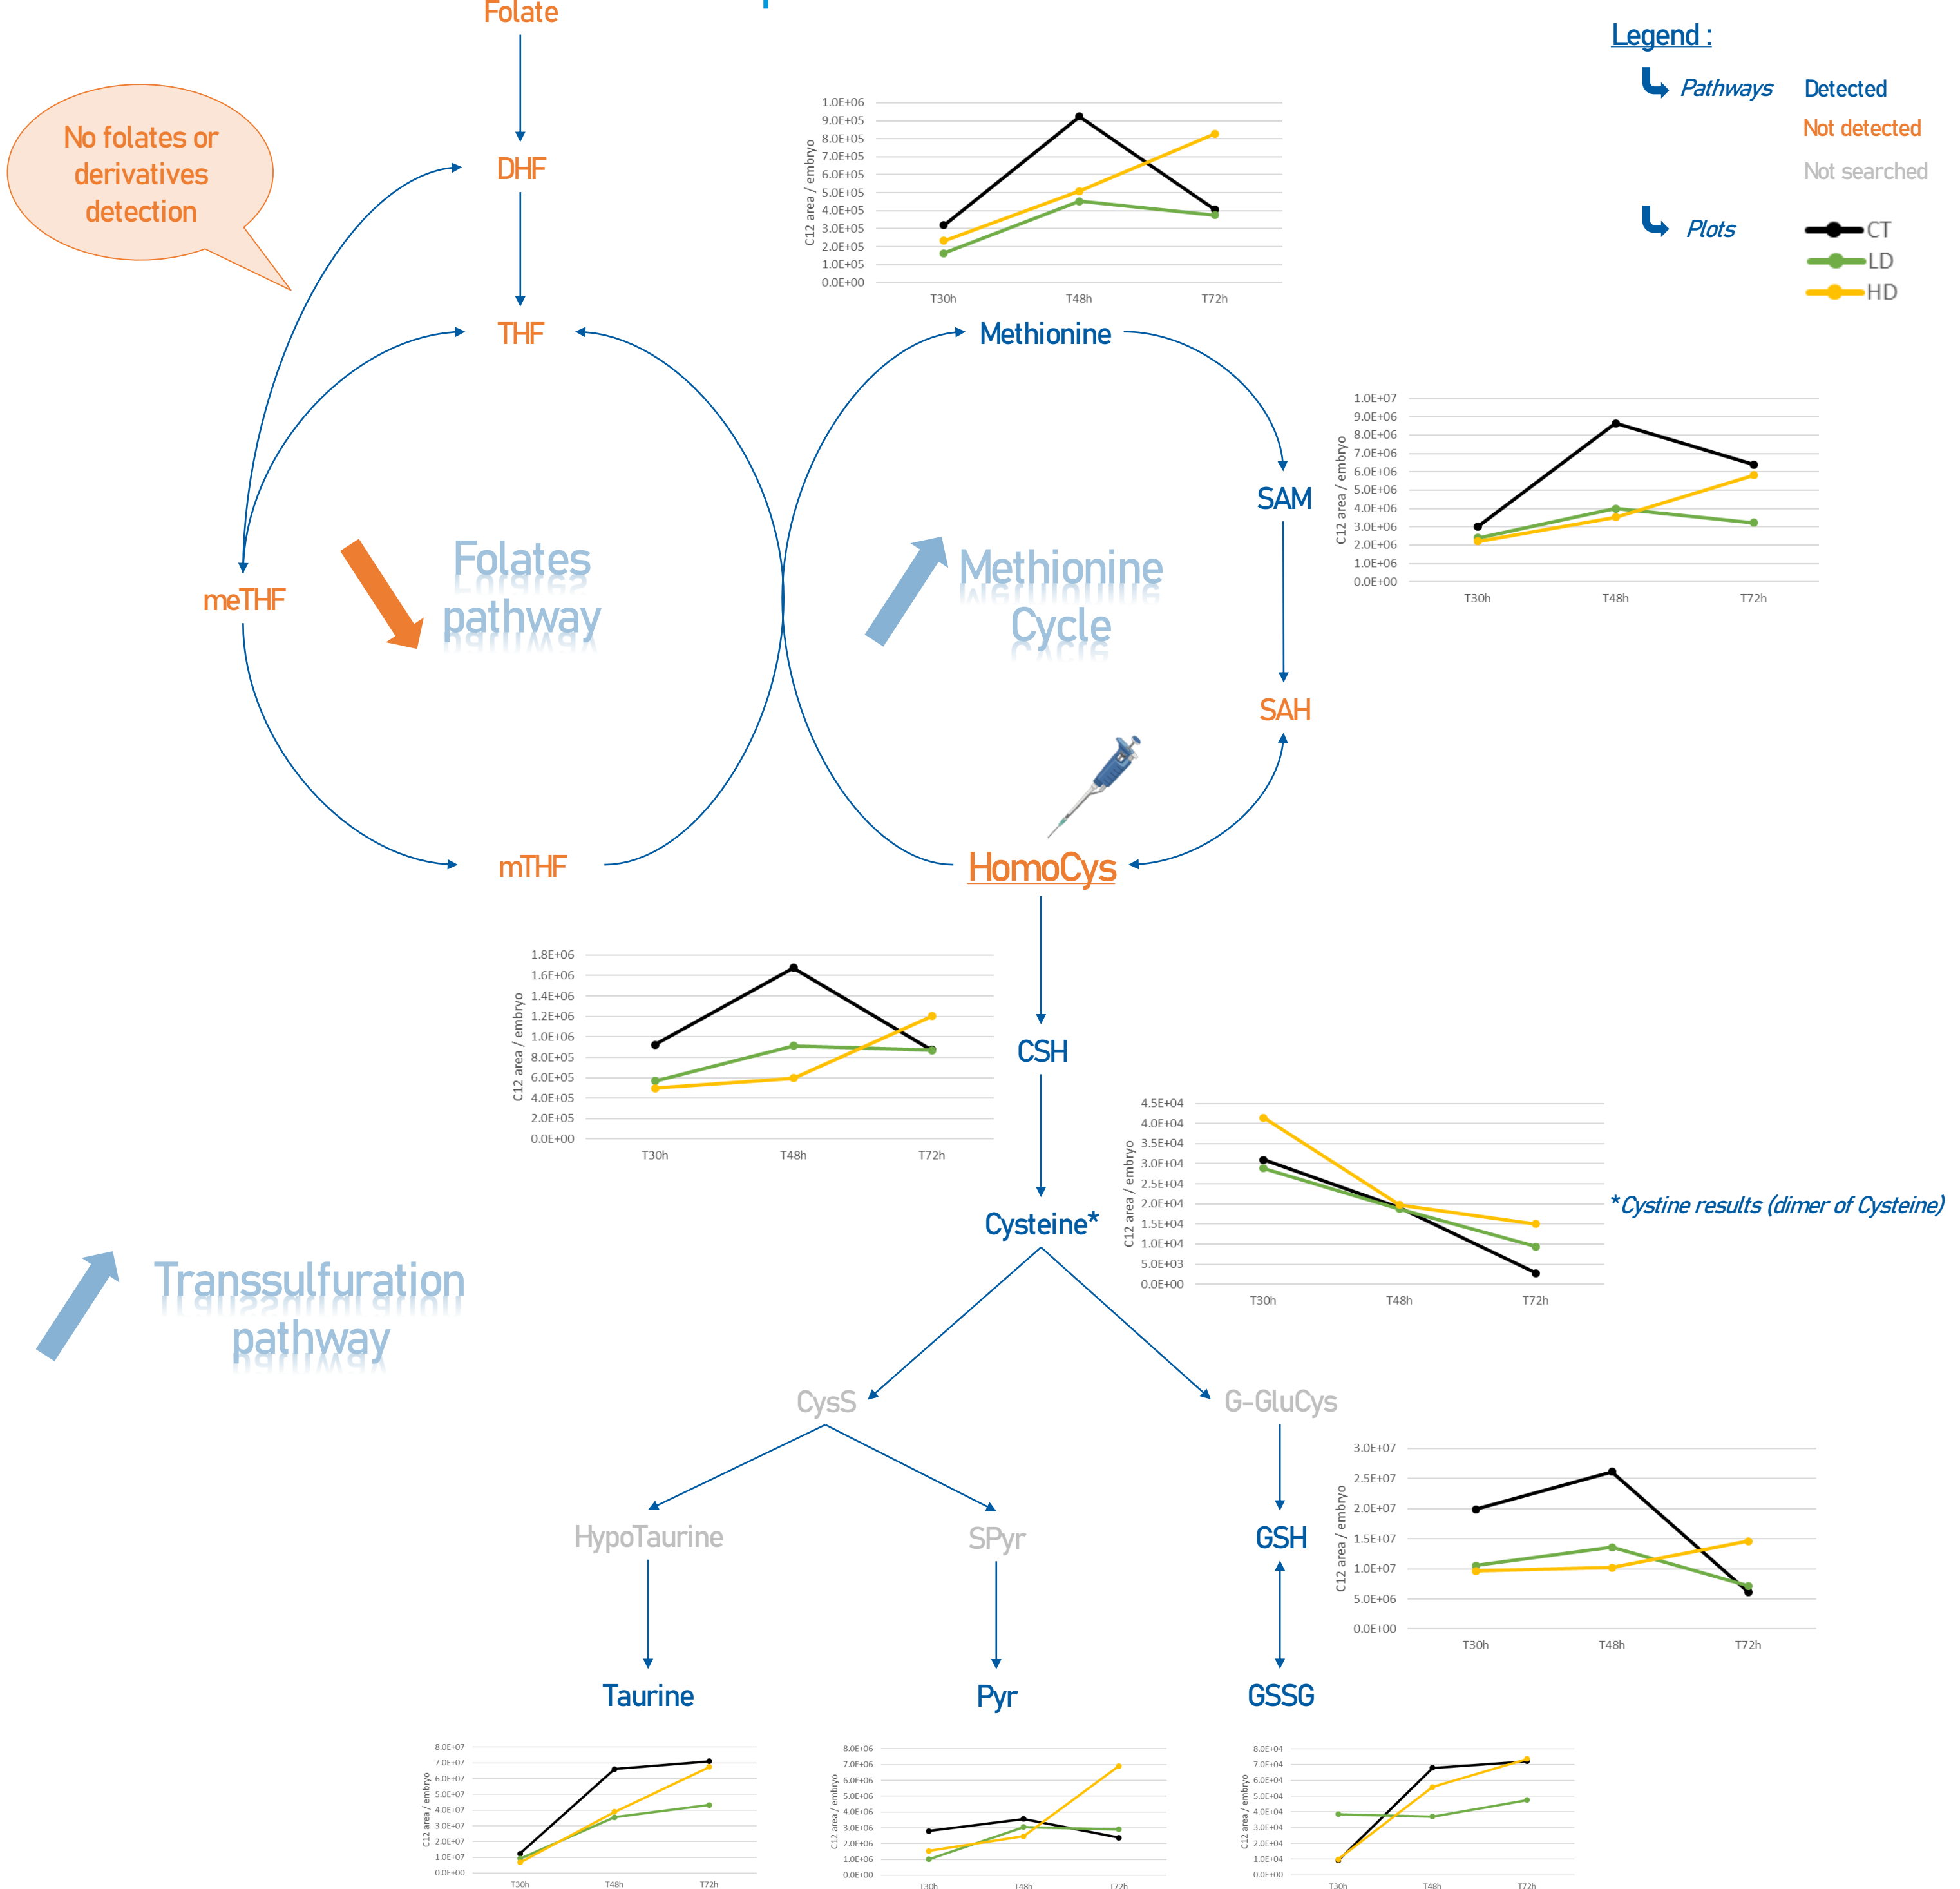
Folate

Legend :
Pathways Detected
Not detected
Not searched
Plots CT
LD
HD

No folates or derivatives detection

DHF

1.0E+06
9.0E+05
8.0E+05
7.0E+05
6.0E+05
5.0E+05
4.0E+05
3.0E+05
2.0E+05
1.0E+05
0.0E+00
C12 area / embryo
T30h T48h T72h

THF

Methionine

1.0E+07
9.0E+06
8.0E+06
7.0E+06
6.0E+06
5.0E+06
4.0E+06
3.0E+06
2.0E+06
1.0E+06
0.0E+00
C12 area / embryo
T30h T48h T72h

SAM

Folates pathway

Methionine Cycle

meTHF

SAH

mTHF

HomoCys

1.8E+06
1.6E+06
1.4E+06
1.2E+06
1.0E+06
8.0E+05
6.0E+05
4.0E+05
2.0E+05
0.0E+00
C12 area / embryo
T30h T48h T72h

CSH

4.5E+04
4.0E+04
3.5E+04
3.0E+04
2.5E+04
2.0E+04
1.5E+04
1.0E+04
5.0E+03
0.0E+00
C12 area / embryo
T30h T48h T72h

*Cystine results (dimer of Cysteine)

Cysteine*

Transsulfuration pathway

CysS

G-GluCys

3.0E+07
2.5E+07
2.0E+07
1.5E+07
1.0E+07
5.0E+06
0.0E+00
C12 area / embryo
T30h T48h T72h

HypoTaurine

SPyr

GSH

Taurine

Pyr

GSSG

8.0E+07
7.0E+07
6.0E+07
5.0E+07
4.0E+07
3.0E+07
2.0E+07
1.0E+07
0.0E+00
C12 area / embryo
T30h T48h T72h

8.0E+06
7.0E+06
6.0E+06
5.0E+06
4.0E+06
3.0E+06
2.0E+06
1.0E+06
0.0E+00
C12 area / embryo
T30h T48h T72h

8.0E+04
7.0E+04
6.0E+04
5.0E+04
4.0E+04
3.0E+04
2.0E+04
1.0E+04
0.0E+00
C12 area / embryo
T30h T48h T72h